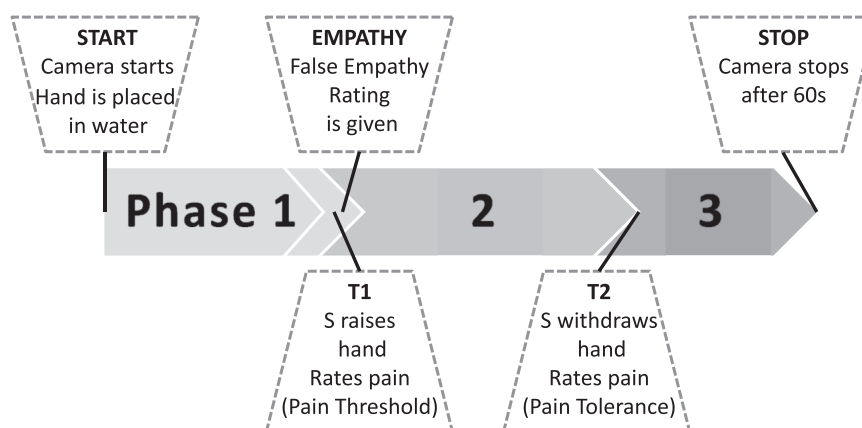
START
Camera starts
Hand is placed
in water

EMPATHY
False Empathy
Rating
is given

STOP
Camera stops
after 60s

Phase 1

2

3

T1
S raises
hand
Rates pain
(Pain Threshold)

T2
S withdraws
hand
Rates pain
(Pain Tolerance)